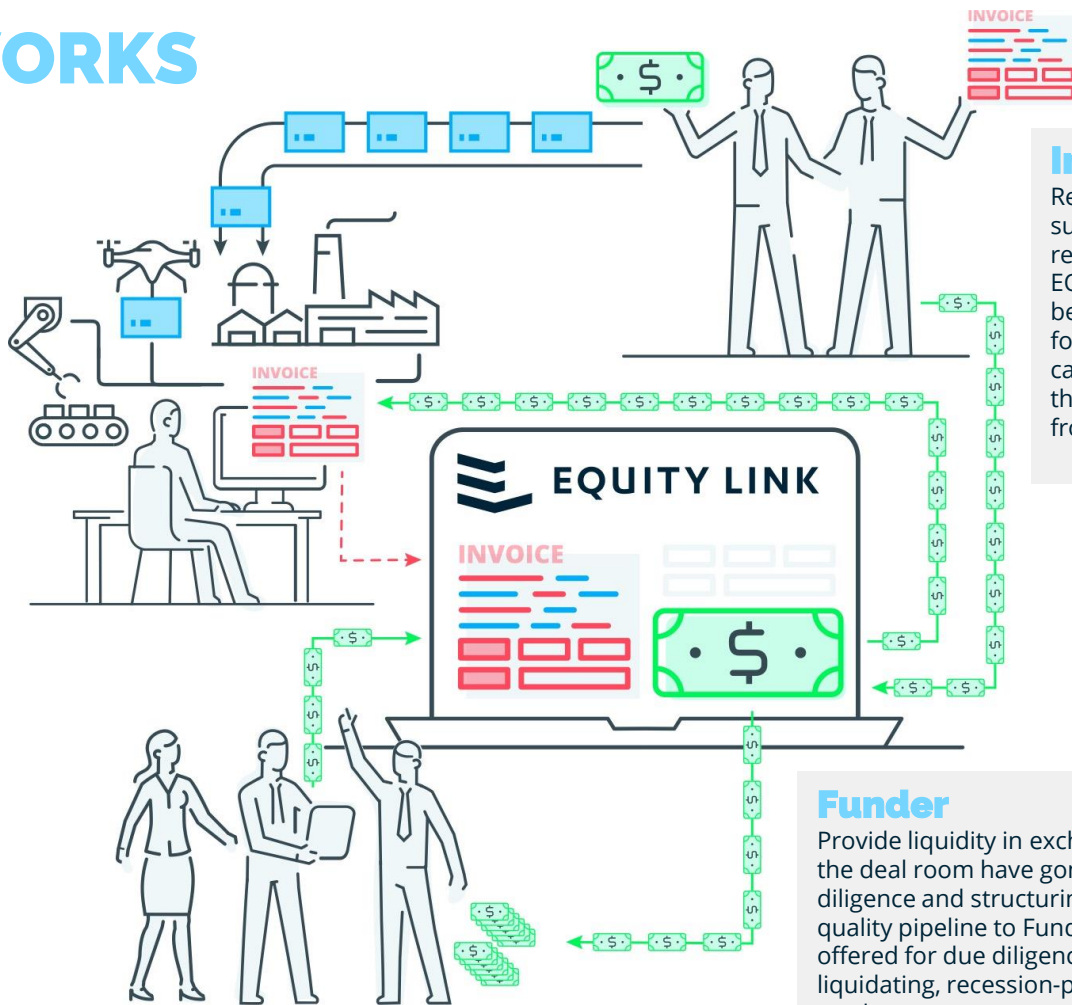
ORKS

INVOICE

$

In

Re
su
re
EC
be
fo
ca
th
fro

INVOICE

$ $ $ $ $ $ $ $ $ $

EQUITY LINK

INVOICE

$

Funder

Provide liquidity in exch
the deal room have gor
diligence and structurin
quality pipeline to Func
offered for due diligenc
liquidating, recession-p